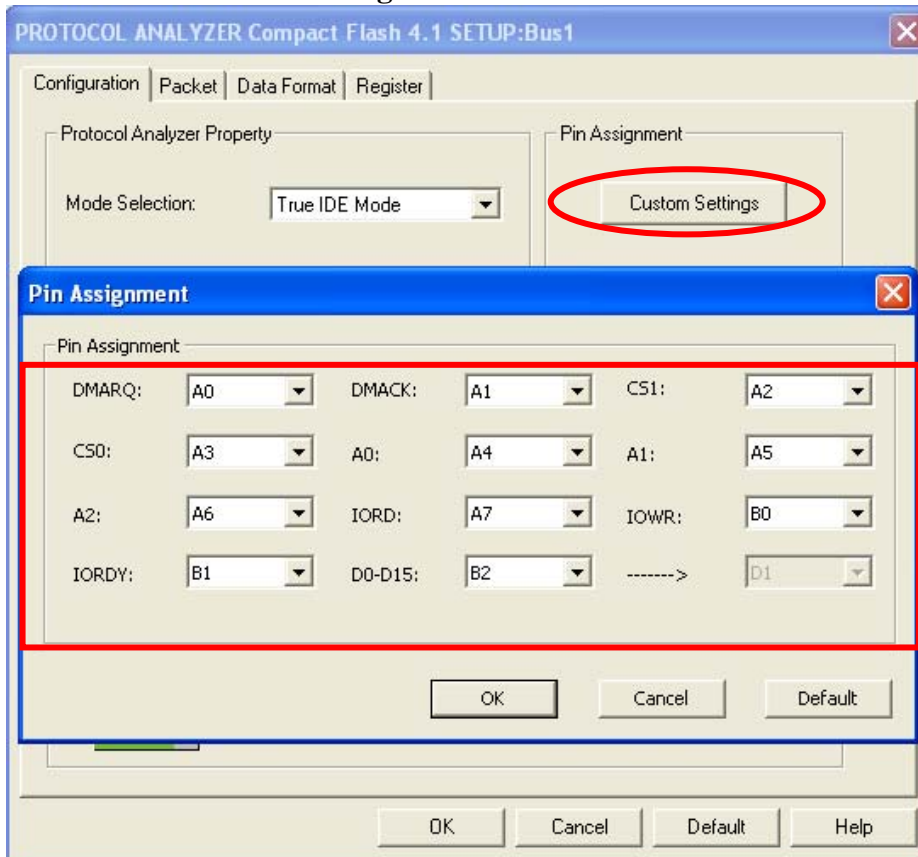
PROTOCOL ANALYZER Compact Flash 4.1 SETUP:Bus1

Configuration | Packet | Data Format | Register

Protocol Analyzer Property

Mode Selection: True IDE Mode

Pin Assignment

Custom Settings

Pin Assignment

Pin Assignment

| | | | | | |
|---|---|---|---|---|---|
| DMARQ: | A0 | DMACK: | A1 | CS1: | A2 |
| CS0: | A3 | A0: | A4 | A1: | A5 |
| A2: | A6 | IORD: | A7 | IOWR: | B0 |
| IORDY: | B1 | D0-D15: | B2 | -------> | D1 |

OK Cancel Default

OK Cancel Default Help